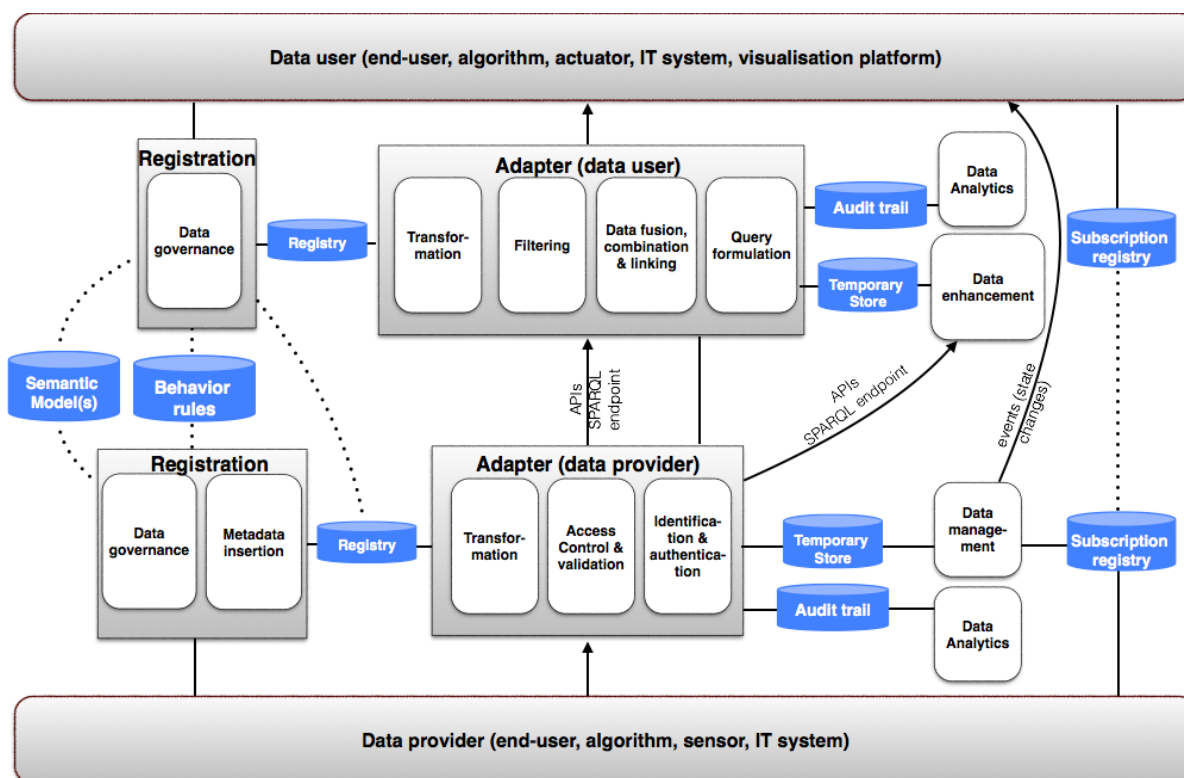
Data user (end-user, algorithm, actuator, IT system, visualisation platform)

Registration

Data governance

Registry

Adapter (data user)

Transformation

Filtering

Data fusion, combination & linking

Query formulation

Audit trail

Data Analytics

Subscription registry

Temporary Store

Data enhancement

Semantic Model(s)

Behavior rules

APIs SPARQL endpoint

APIs SPARQL endpoint

events (state changes)

Registration

Data governance

Metadata insertion

Registry

Adapter (data provider)

Transformation

Access Control & validation

Identification & authentication

Temporary Store

Data management

Subscription registry

Audit trail

Data Analytics

Data provider (end-user, algorithm, sensor, IT system)